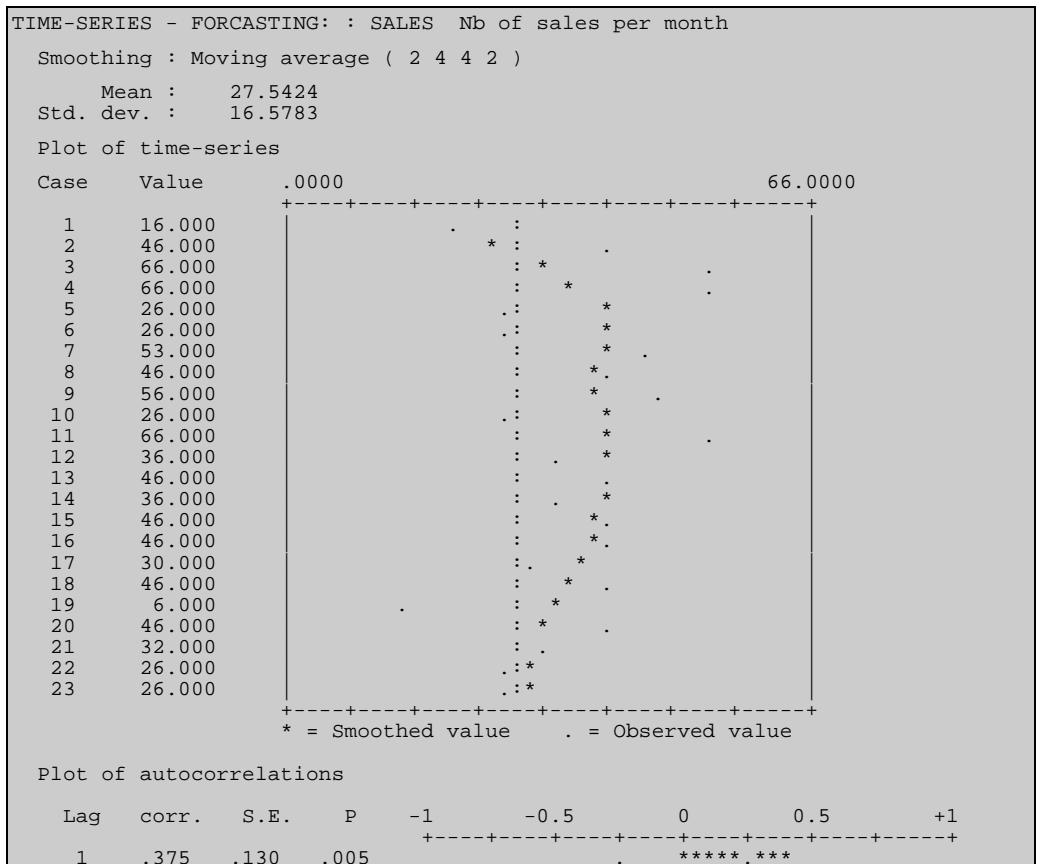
TIME-SERIES - FORCASTING: : SALES Nb of sales per month

Smoothing : Moving average ( 2 4 4 2 )

Mean : 27.5424
Std. dev. : 16.5783

Plot of time-series

| Case | Value |
|---|---|
| 1 | 16.000 |
| 2 | 46.000 |
| 3 | 66.000 |
| 4 | 66.000 |
| 5 | 26.000 |
| 6 | 26.000 |
| 7 | 53.000 |
| 8 | 46.000 |
| 9 | 56.000 |
| 10 | 26.000 |
| 11 | 66.000 |
| 12 | 36.000 |
| 13 | 46.000 |
| 14 | 36.000 |
| 15 | 46.000 |
| 16 | 46.000 |
| 17 | 30.000 |
| 18 | 46.000 |
| 19 | 6.000 |
| 20 | 46.000 |
| 21 | 32.000 |
| 22 | 26.000 |
| 23 | 26.000 |

.0000 66.0000

* = Smoothed value . = Observed value

Plot of autocorrelations

| Lag | corr. | S.E. | P | -1 -0.5 0 0.5 +1 |
|---|---|---|---|---|
| 1 | .375 | .130 | .005 | . *****.*** |